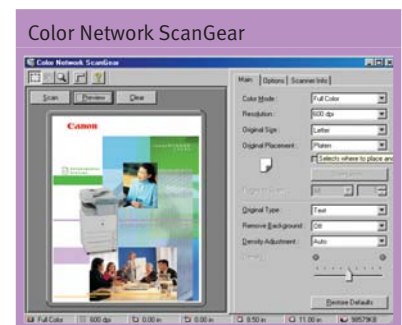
Color Network ScanGear

Color Network ScanGear

Scan
Preview
Clear

Canon

Main
Options
Scanner Info

Color Mode:
Full Color
Resolution:
600 dpi
Original Size:
Letter
Original Placement:
Platen
Selects where to place an

Original Type:
Text
Remove Background:
Off
Density Adjustment:
Auto

Restore Defaults

Full Color
600 dpi
0.00 in
0.00 in
8.50 in
11.00 in
36579KB